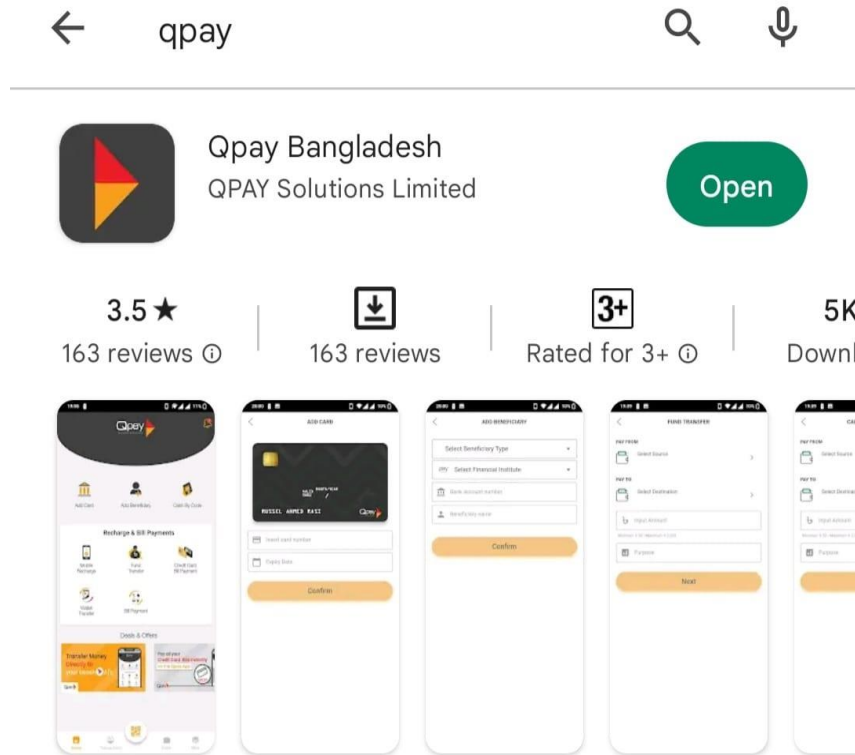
qpay

Qpay Bangladesh
QPAY Solutions Limited

Open

3.5★
163 reviews ⓘ

163 reviews

3+
Rated for 3+ ⓘ

5K
Downl

Qpay

Add Card
Add Beneficiary
Cash By Code

Recharge & Bill Payments

Mobile Recharge
Fund Transfer
Credit Card Bill Payment
Wallet Transfer
Bill Payment

Deals & Offers

Transfer Money

ADD CARD

RUSSEL AHMED RAJI

Insert card number
Expiry Date
Confirm

ADD BENEFICIARY

Select Beneficiary Type
Select Financial Institute
Bank account number
Beneficiary name
Confirm

FUND TRANSFER

PAY FROM
Select Source
PAY TO
Select Destination
Input Amount
Purpose
Next

PAY FROM
Select Source
PAY TO
Select Destinat
Input Amount
Purpose